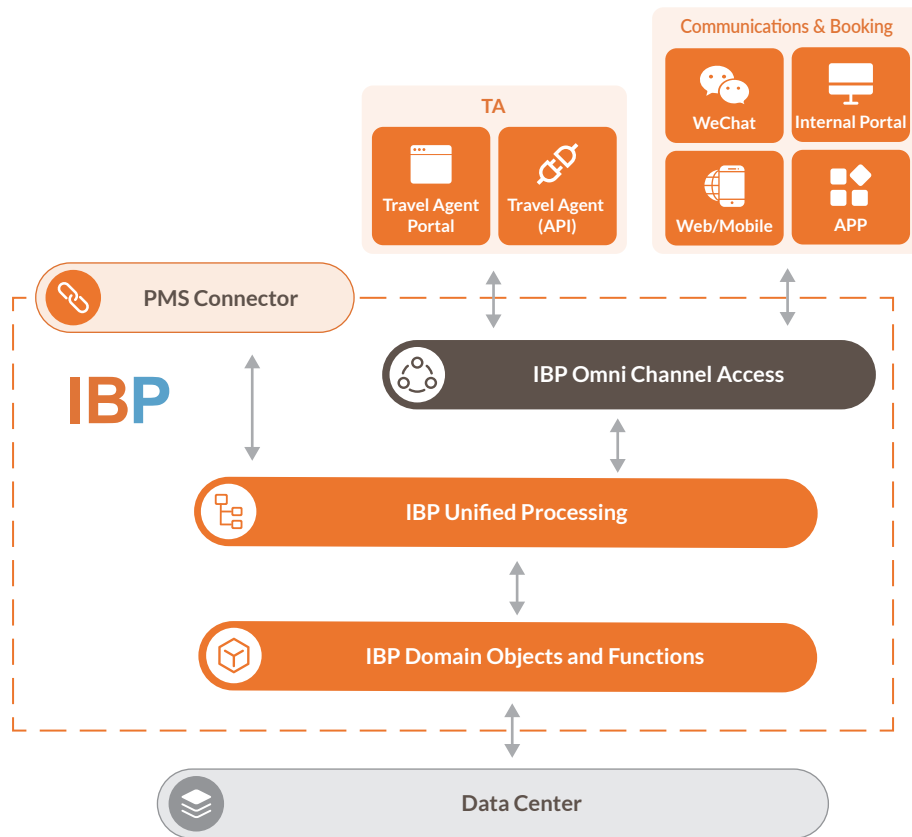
Communications & Booking

WeChat

Internal Portal

Web/Mobile

APP

TA

Travel Agent Portal

Travel Agent (API)

PMS Connector

IBP

IBP Omni Channel Access

IBP Unified Processing

IBP Domain Objects and Functions

Data Center